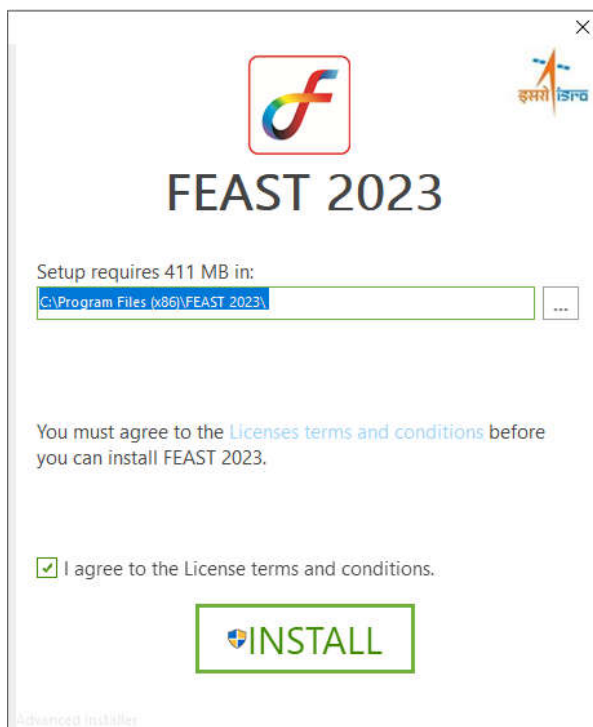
×

इसरो isro

FEAST 2023

Setup requires 411 MB in:

C:\Program Files (x86)\FEAST 2023\

...

You must agree to the Licenses terms and conditions before you can install FEAST 2023.

I agree to the License terms and conditions.

INSTALL

Advanced Installer